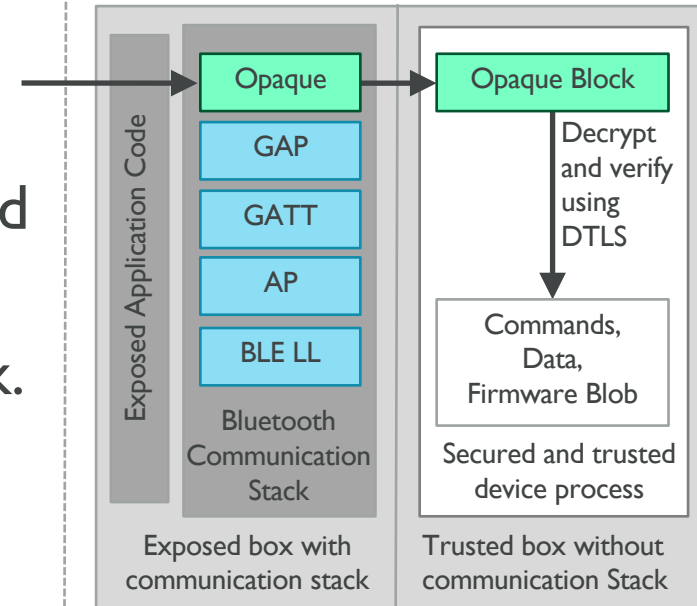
d

k.

Exposed Application Code

Opaque

GAP

GATT

AP

BLE LL

Bluetooth Communication Stack

Exposed box with communication stack

Opaque Block

Decrypt and verify using DTLS

Commands, Data, Firmware Blob

Secured and trusted device process

Trusted box without communication Stack